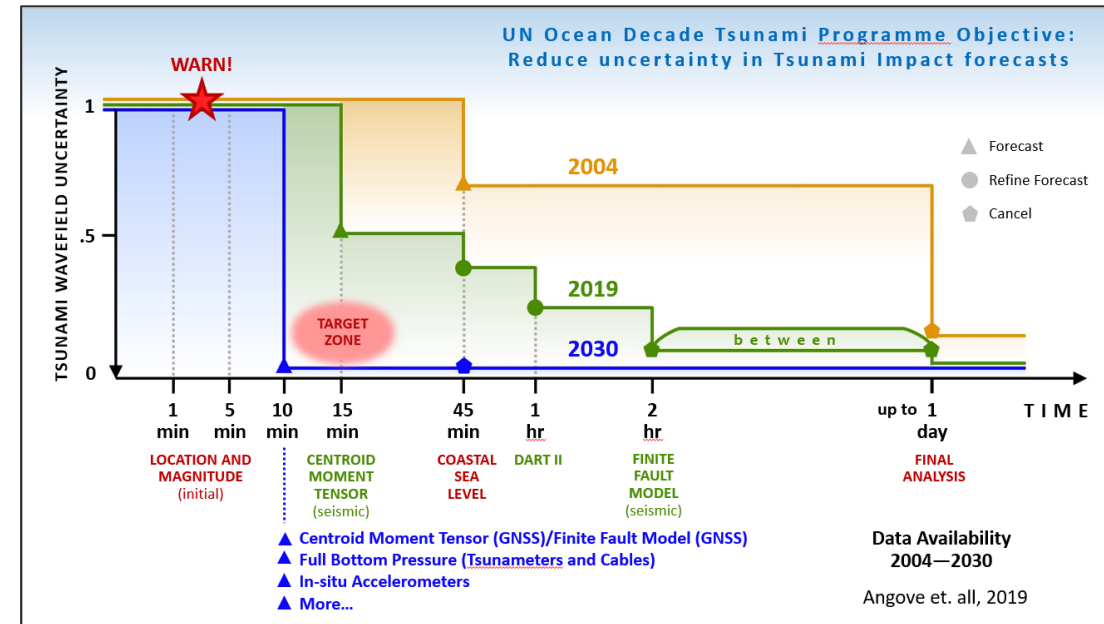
UN Ocean Decade Tsunami Programme Objective:
Reduce uncertainty in Tsunami Impact forecasts

WARN!

TSUNAMI WAVEFIELD UNCERTAINTY

1
.5
0

Forecast
Refine Forecast
Cancel

2004
2019
2030

TARGET ZONE

between

1 min
5 min
10 min
15 min
45 min
1 hr
2 hr
up to 1 day
TIME

LOCATION AND MAGNITUDE (initial)

CENTROID MOMENT TENSOR (seismic)

COASTAL SEA LEVEL

DART II

FINITE FAULT MODEL (seismic)

FINAL ANALYSIS

▲ Centroid Moment Tensor (GNSS)/Finite Fault Model (GNSS)
▲ Full Bottom Pressure (Tsunameters and Cables)
▲ In-situ Accelerometers
▲ More...

Data Availability
2004—2030

Angove et. all, 2019